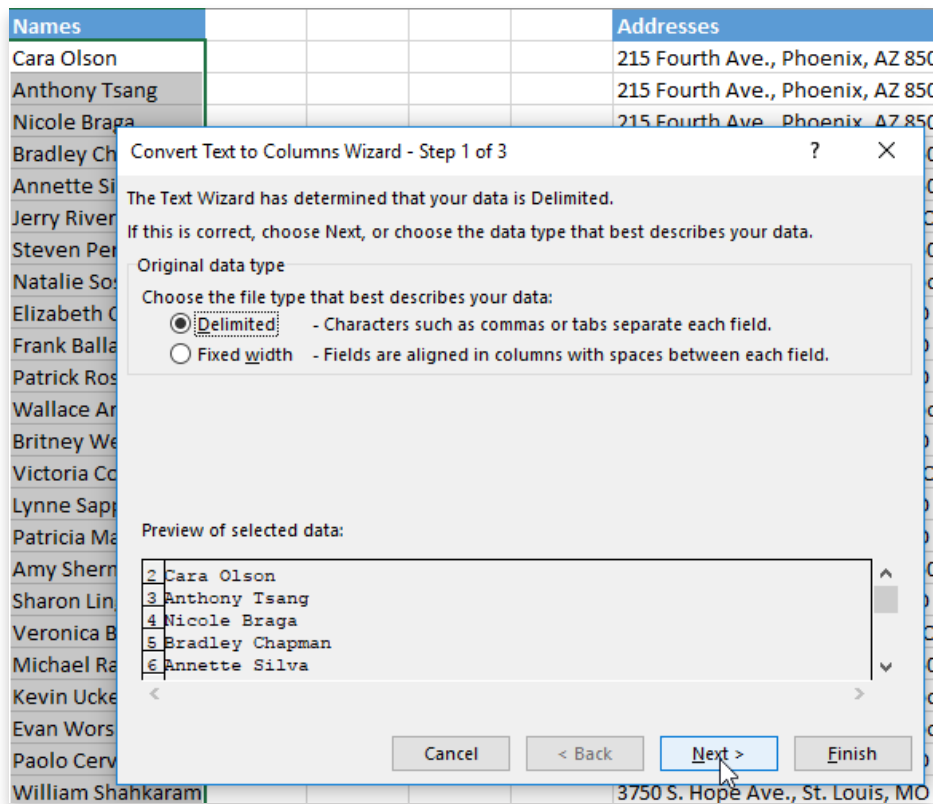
| Names | | | | | Addresses |
|---|---|---|---|---|---|
| Cara Olson | | | | | 215 Fourth Ave., Phoenix, AZ 850 |
| Anthony Tsang | | | | | 215 Fourth Ave., Phoenix, AZ 850 |
| Nicole Braga | | | | | 215 Fourth Ave., Phoenix, AZ 850 |
| Bradley Ch | | | | | |
| Annette Si | | | | | |
| Jerry River | | | | | |
| Steven Per | | | | | |
| Natalie So | | | | | |
| Elizabeth C | | | | | |
| Frank Balla | | | | | |
| Patrick Ros | | | | | |
| Wallace Ar | | | | | |
| Britney We | | | | | |
| Victoria Co | | | | | |
| Lynne Sapp | | | | | |
| Patricia Ma | | | | | |
| Amy Sherm | | | | | |
| Sharon Lin | | | | | |
| Veronica B | | | | | |
| Michael Ra | | | | | |
| Kevin Ucke | | | | | |
| Evan Wors | | | | | |
| Paolo Cerv | | | | | |
| William Shahkaram | | | | | 3750 S. Hope Ave., St. Louis, MO |

Convert Text to Columns Wizard - Step 1 of 3

?

The Text Wizard has determined that your data is Delimited.

If this is correct, choose Next, or choose the data type that best describes your data.

Original data type

Choose the file type that best describes your data:

Delimited - Characters such as commas or tabs separate each field.

Fixed width - Fields are aligned in columns with spaces between each field.

Preview of selected data:

2 Cara Olson
3 Anthony Tsang
4 Nicole Braga
5 Bradley Chapman
6 Annette Silva

Cancel

< Back

Next >

Finish